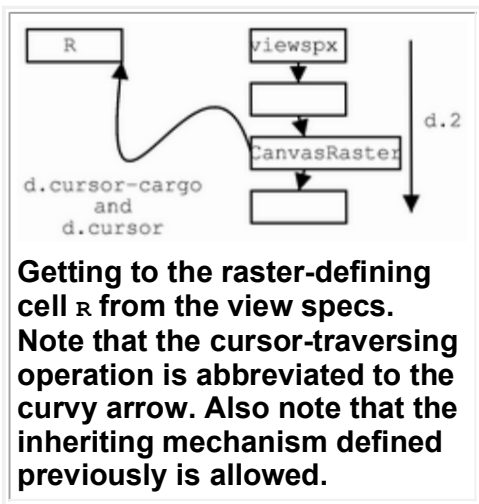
R

viewspx

CanvasRaster

d.2

d.cursor-cargo and d.cursor

Getting to the raster-defining cell R from the view specs. Note that the cursor-traversing operation is abbreviated to the curvy arrow. Also note that the inheriting mechanism defined previously is allowed.